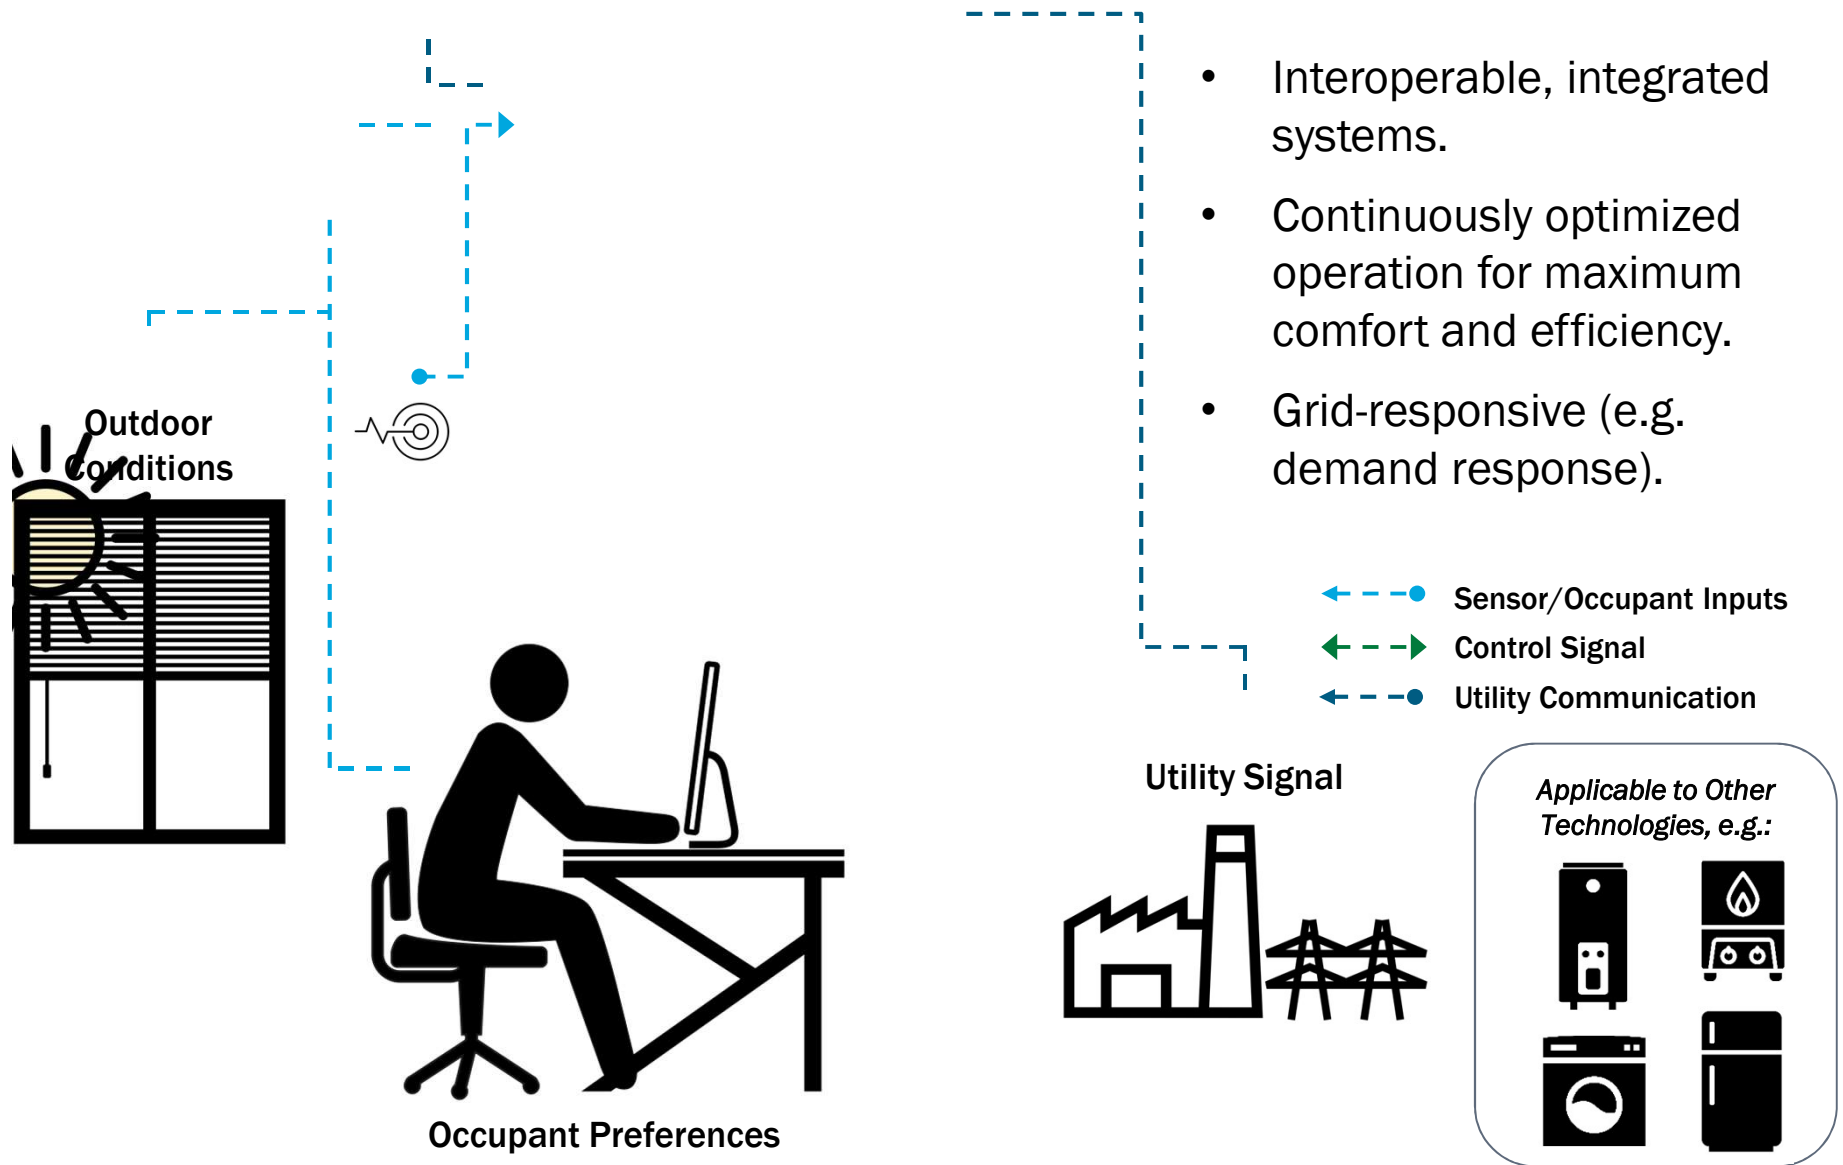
- Interoperable, integrated systems.
- Continuously optimized operation for maximum comfort and efficiency.
- Grid-responsive (e.g. demand response).

Outdoor Conditions

Sensor/Occupant Inputs
Control Signal
Utility Communication

Utility Signal

Applicable to Other Technologies, e.g.:

Occupant Preferences